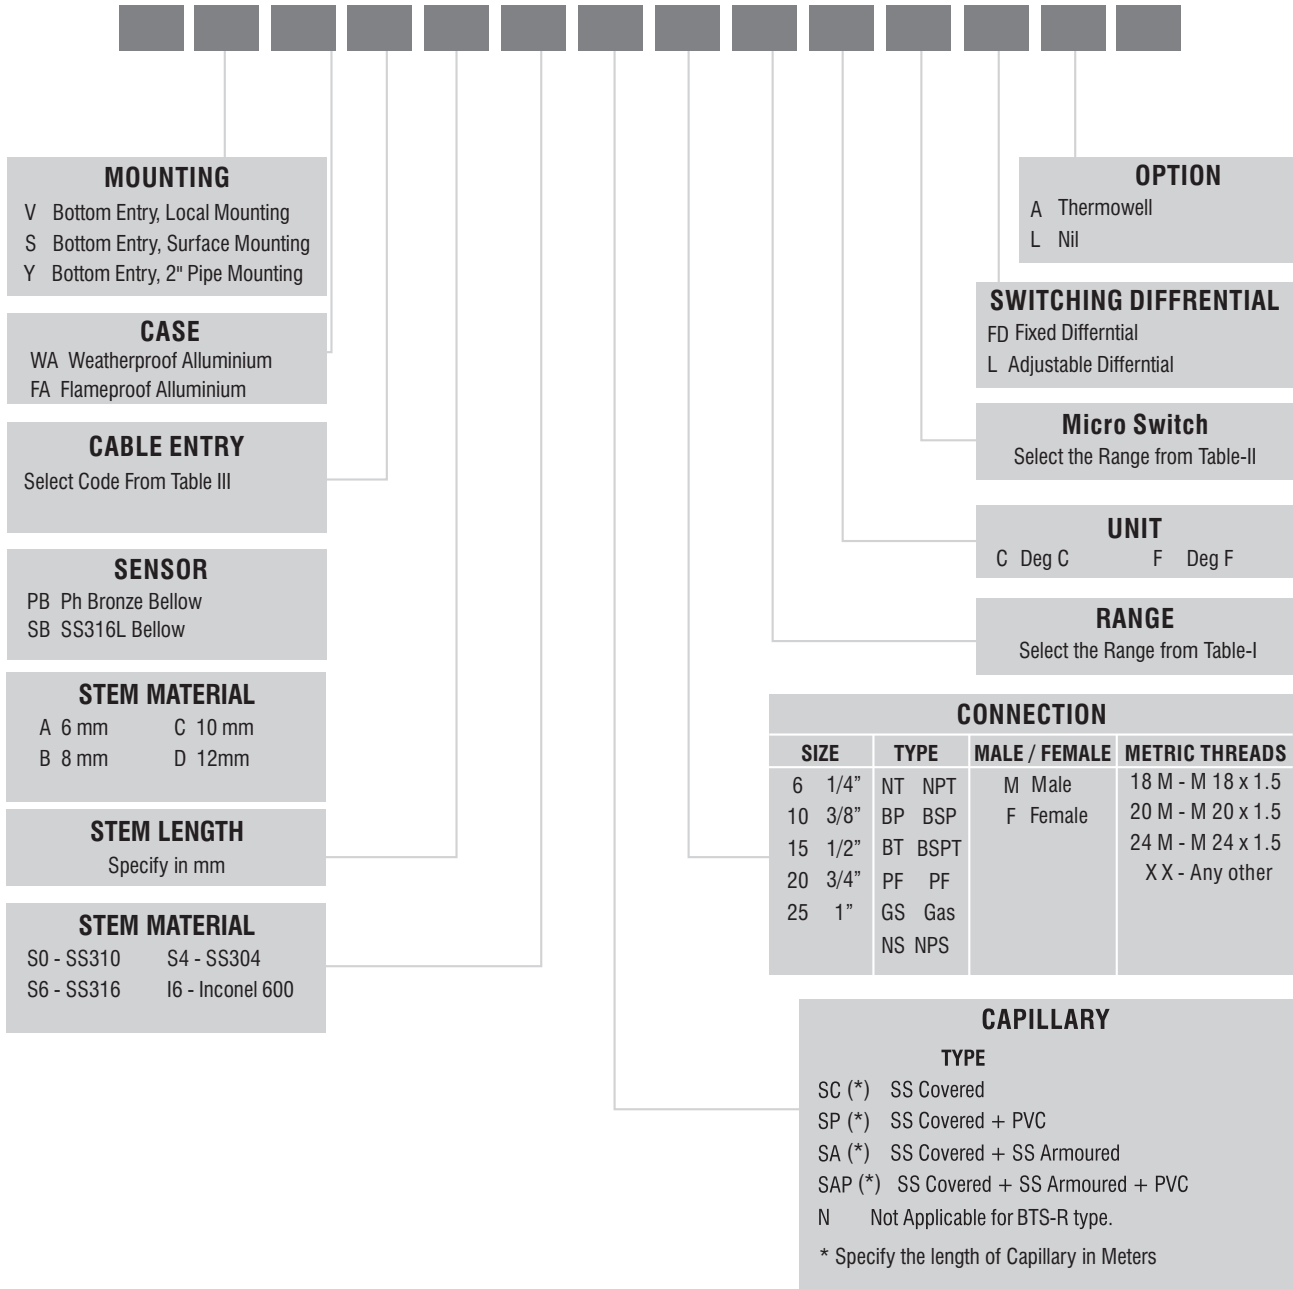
MOUNTING
V Bottom Entry, Local Mounting
S Bottom Entry, Surface Mounting
Y Bottom Entry, 2" Pipe Mounting

CASE
WA Weatherproof Alluminium
FA Flameproof Alluminium

CABLE ENTRY
Select Code From Table III

SENSOR
PB Ph Bronze Bellow
SB SS316L Bellow

STEM MATERIAL
A 6 mm C 10 mm
B 8 mm D 12mm

STEM LENGTH
Specify in mm

STEM MATERIAL
S0 - SS310 S4 - SS304
S6 - SS316 I6 - Inconel 600

OPTION
A Thermowell
L Nil

SWITCHING DIFFRENTIAL
FD Fixed Differntial
L Adjustable Differntial

Micro Switch
Select the Range from Table-II

UNIT
C Deg C F Deg F

RANGE
Select the Range from Table-I

CONNECTION

| SIZE | TYPE | MALE / FEMALE | METRIC THREADS |
|---|---|---|---|
| 6 1/4" | NT NPT | M Male | 18 M - M 18 x 1.5 |
| 10 3/8" | BP BSP | F Female | 20 M - M 20 x 1.5 |
| 15 1/2" | BT BSPT | | 24 M - M 24 x 1.5 |
| 20 3/4" | PF PF | | X X - Any other |
| 25 1" | GS Gas | | |
| | NS NPS | | |

CAPILLARY
TYPE
SC (*) SS Covered
SP (*) SS Covered + PVC
SA (*) SS Covered + SS Armoured
SAP (*) SS Covered + SS Armoured + PVC
N Not Applicable for BTS-R type.
* Specify the length of Capillary in Meters